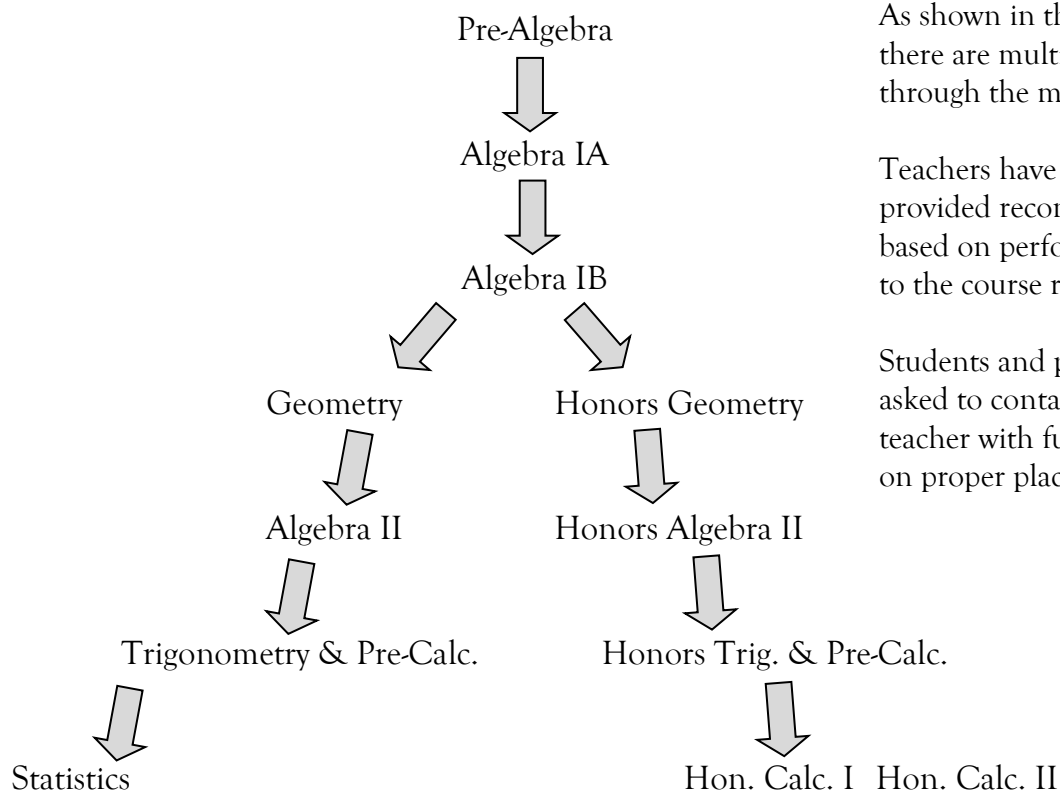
Pre-Algebra

Algebra IA

Algebra IB

Geometry

Honors Geometry

Algebra II

Honors Algebra II

Trigonometry & Pre-Calc.

Honors Trig. & Pre-Calc.

Statistics

Hon. Calc. I Hon. Calc. II

As shown in th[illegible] there are mult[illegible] through the m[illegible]

Teachers have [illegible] provided reco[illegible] based on perfo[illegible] to the course r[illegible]

Students and p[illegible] asked to conta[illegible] teacher with fu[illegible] on proper plac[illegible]